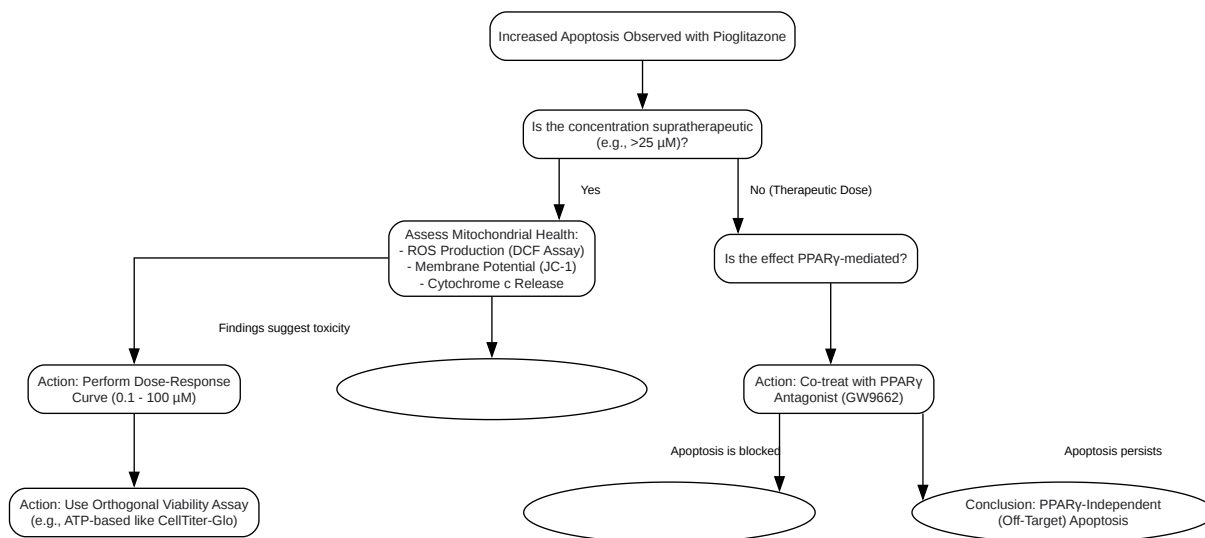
Increased Apoptosis Observed with Pioglitazone

Is the concentration supratherapeutic (e.g., >25 µM)?

Yes

No (Therapeutic Dose)

Assess Mitochondrial Health:
- ROS Production (DCF Assay)
- Membrane Potential (JC-1)
- Cytochrome c Release

Is the effect PPARγ-mediated?

Findings suggest toxicity

Action: Perform Dose-Response Curve (0.1 - 100 µM)

Action: Co-treat with PPARγ Antagonist (GW9662)

Apoptosis is blocked

Apoptosis persists

Action: Use Orthogonal Viability Assay (e.g., ATP-based like CellTiter-Glo)

Conclusion: PPARγ-Independent (Off-Target) Apoptosis